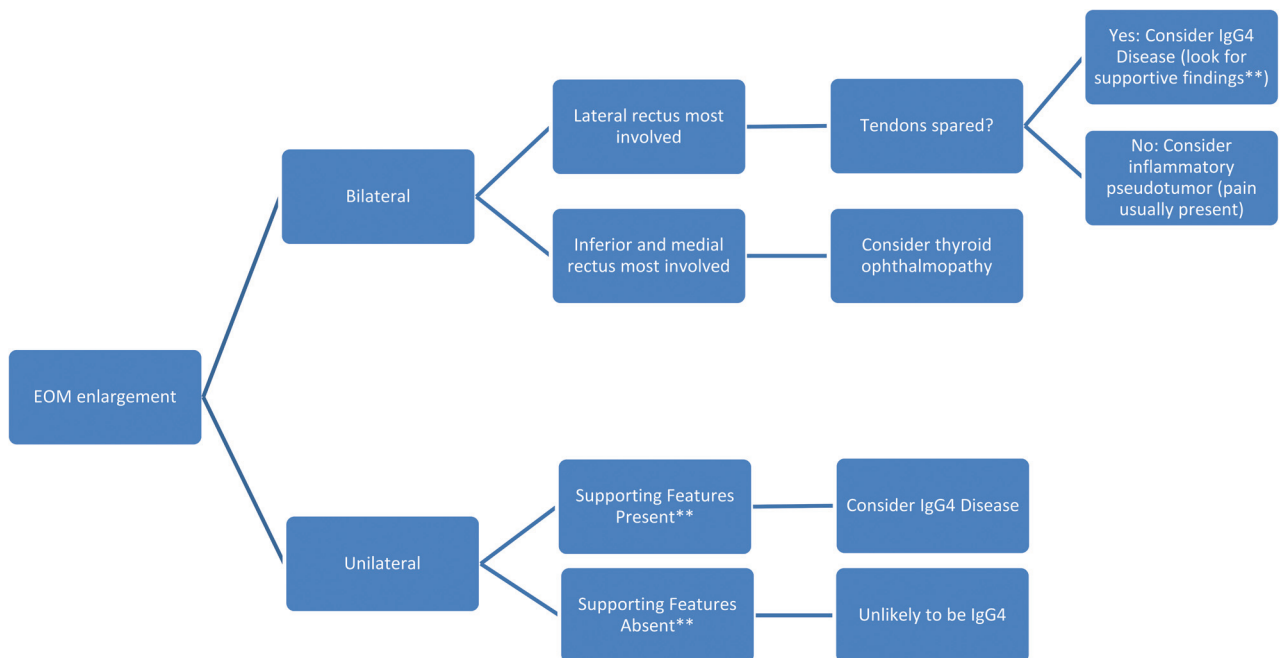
EOM enlargement

Bilateral

Lateral rectus most involved

Tendons spared?

Yes: Consider IgG4 Disease (look for supportive findings**)

No: Consider inflammatory pseudotumor (pain usually present)

Inferior and medial rectus most involved

Consider thyroid ophthalmopathy

Unilateral

Supporting Features Present**

Consider IgG4 Disease

Supporting Features Absent**

Unlikely to be IgG4